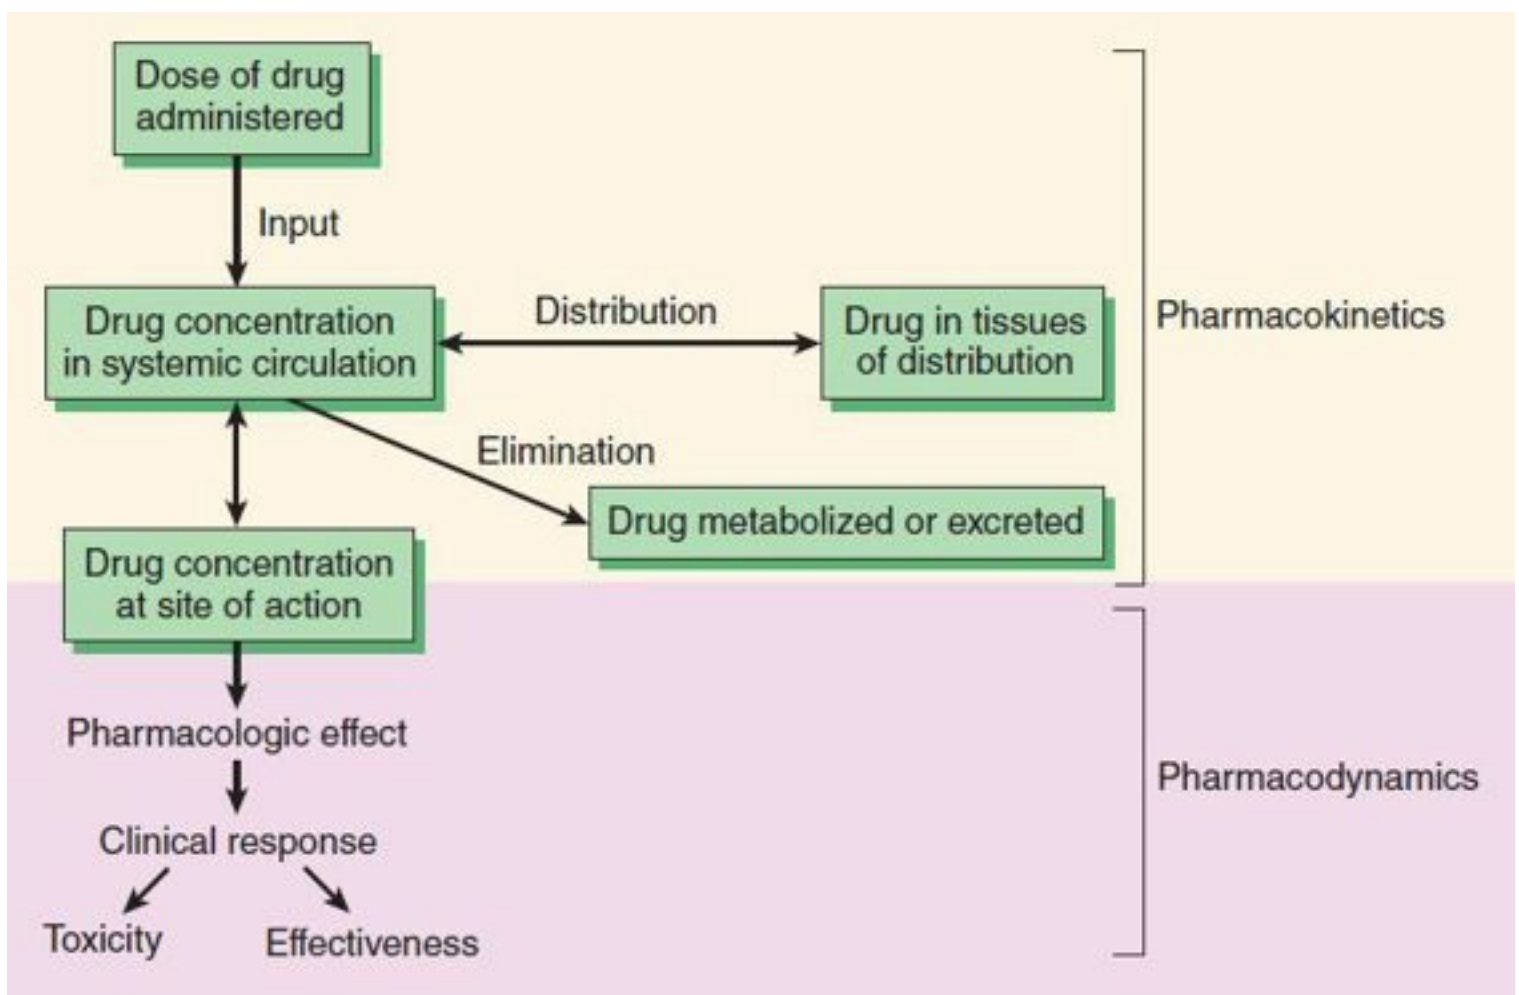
Dose of drug administered

Input

Drug concentration in systemic circulation

Distribution

Drug in tissues of distribution

Elimination

Drug metabolized or excreted

Drug concentration at site of action

Pharmacologic effect

Clinical response

Toxicity

Effectiveness

Pharmacokinetics

Pharmacodynamics